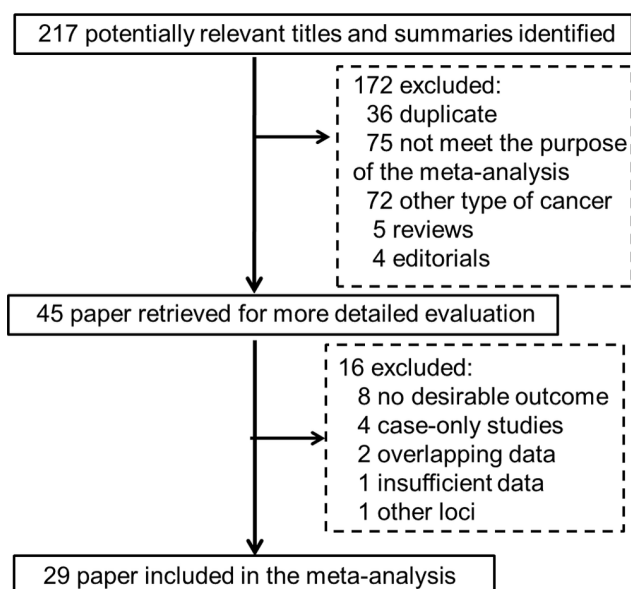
217 potentially relevant titles and summaries identified

172 excluded:
36 duplicate
75 not meet the purpose of the meta-analysis
72 other type of cancer
5 reviews
4 editorials

45 paper retrieved for more detailed evaluation

16 excluded:
8 no desirable outcome
4 case-only studies
2 overlapping data
1 insufficient data
1 other loci

29 paper included in the meta-analysis